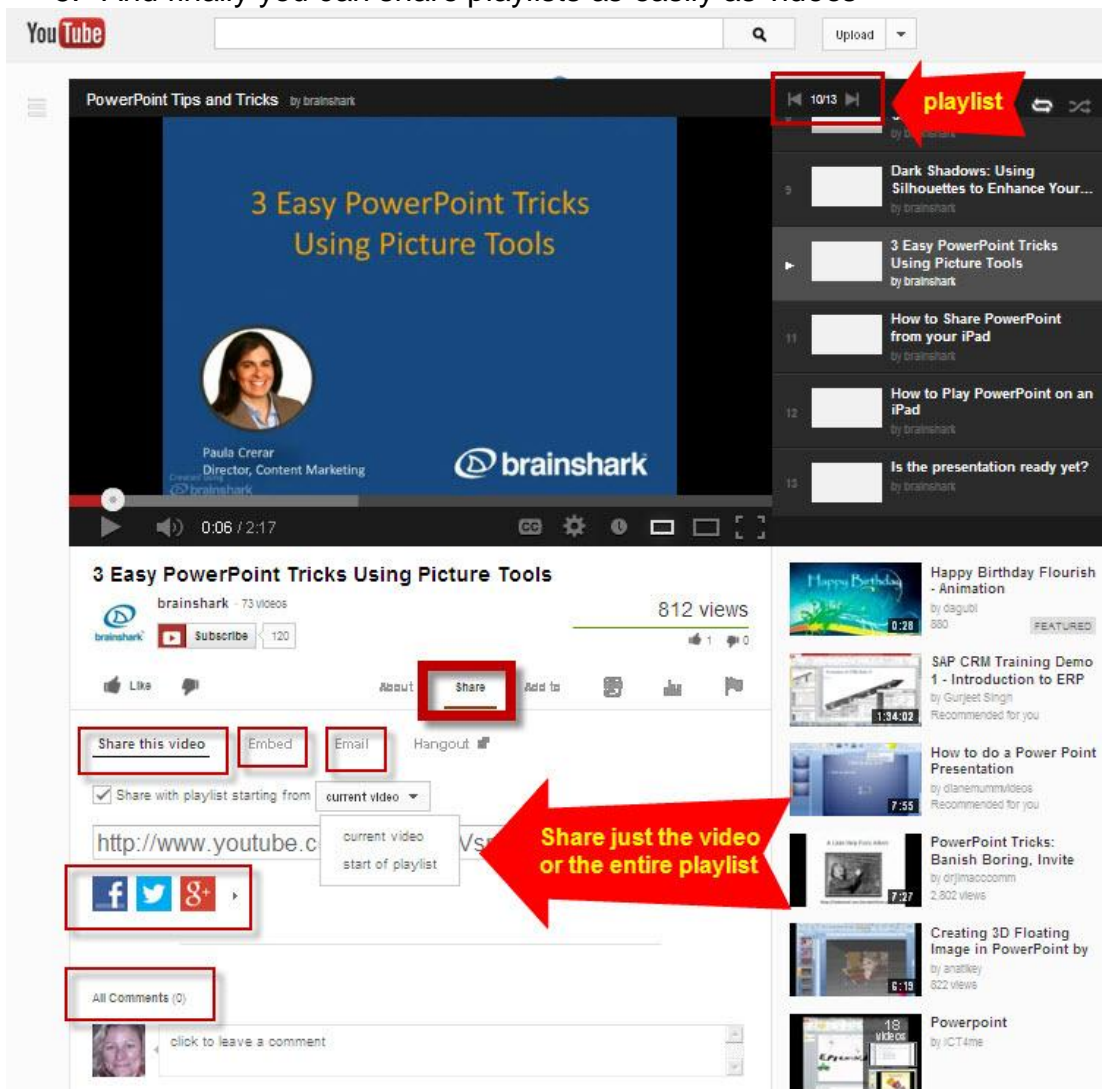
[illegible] And finally you can share playlists as easily as videos

YouTube

Upload

PowerPoint Tips and Tricks by brainshark

10/13

playlist

9 Dark Shadows: Using Silhouettes to Enhance Your... by brainshark

3 Easy PowerPoint Tricks Using Picture Tools by brainshark

11 How to Share PowerPoint from your iPad by brainshark

12 How to Play PowerPoint on an iPad by brainshark

13 Is the presentation ready yet? by brainshark

3 Easy PowerPoint Tricks Using Picture Tools

Paula Crerar
Director, Content Marketing

brainshark

0:06 / 2:17

3 Easy PowerPoint Tricks Using Picture Tools

brainshark · 73 videos

Subscribe 120

812 views

1 0

Like About Share Add to

Share this video Embed Email Hangout

Share with playlist starting from current video

current video
start of playlist

http://www.youtube.c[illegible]Vs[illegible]

Share just the video or the entire playlist

All Comments (0)

click to leave a comment

Happy Birthday Flourish - Animation
by dagubi
880
FEATURED
0:28

SAP CRM Training Demo 1 - Introduction to ERP
by Gurjeet Singh
Recommended for you
1:34:02

How to do a Power Point Presentation
by dianemummvideos
Recommended for you
7:55

PowerPoint Tricks: Banish Boring, Invite
by drjimacccomm
2,802 views
7:27

Creating 3D Floating Image in PowerPoint by
by anatikey
822 views
6:19

Powerpoint
by ICT4me
18 videos